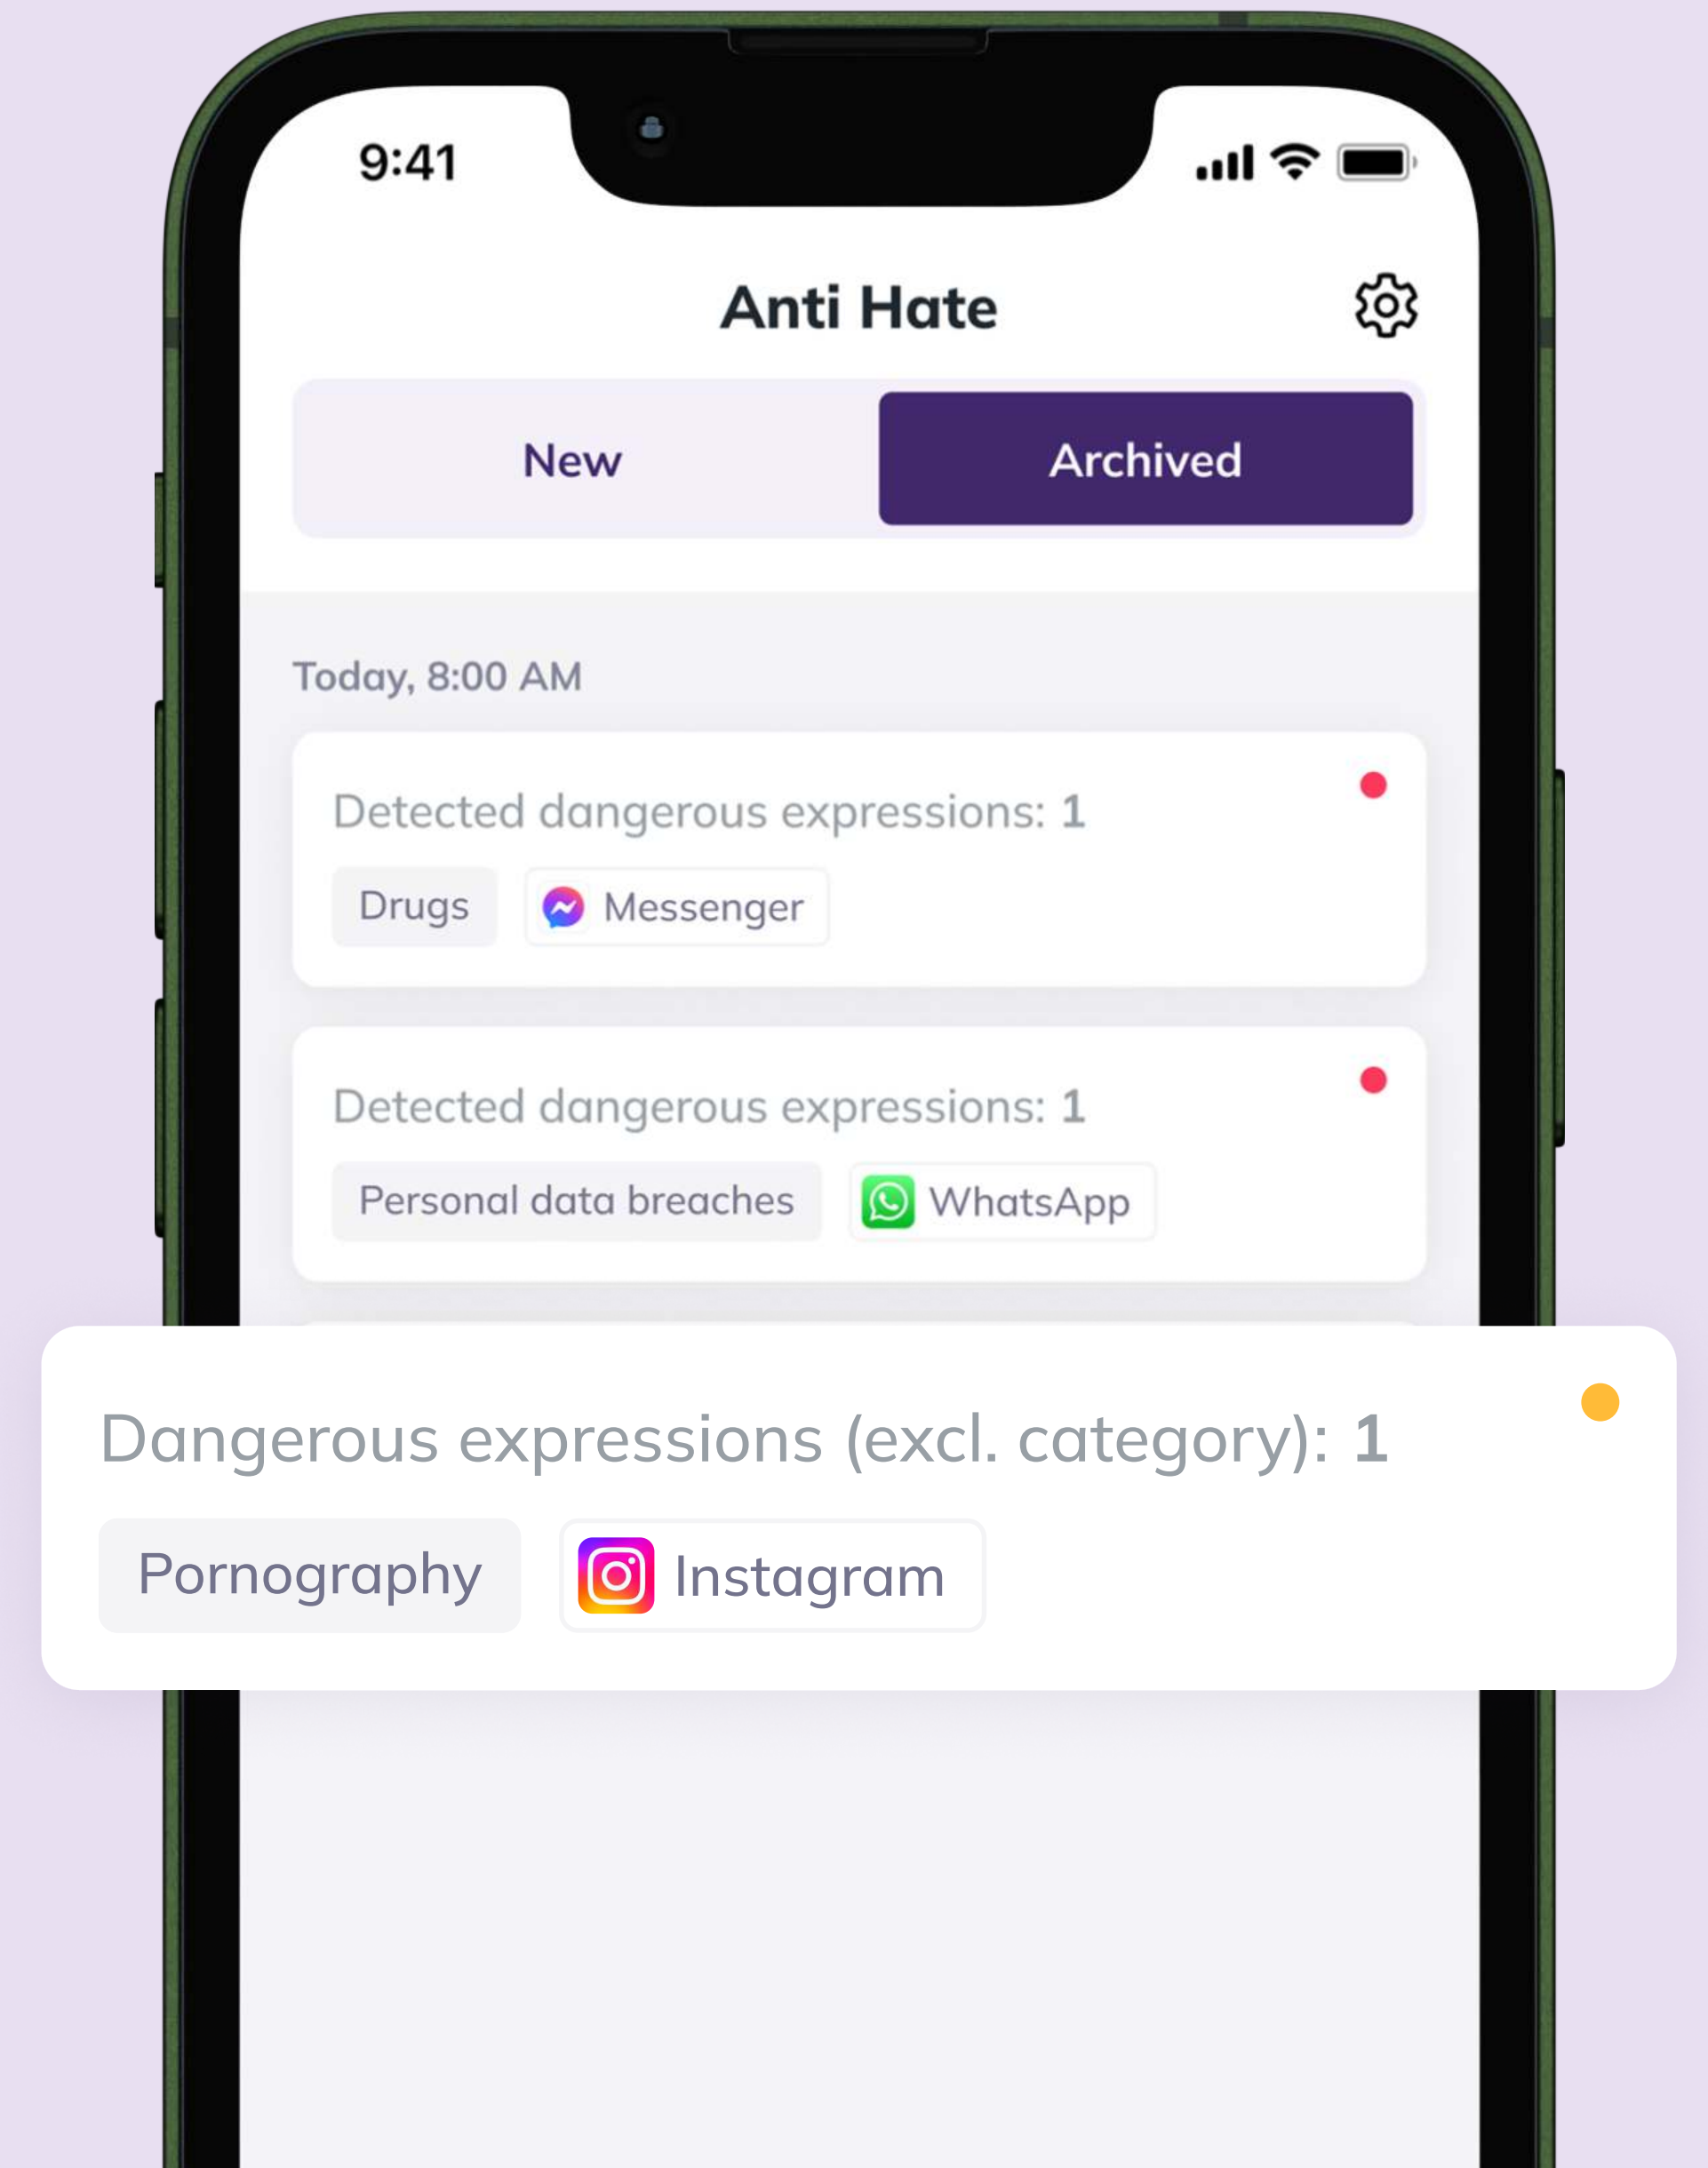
9:41

Anti Hate

New

Archived

Today, 8:00 AM

Detected dangerous expressions: 1

Drugs

Messenger

Detected dangerous expressions: 1

Personal data breaches

WhatsApp

Dangerous expressions (excl. category): 1

Pornography

Instagram